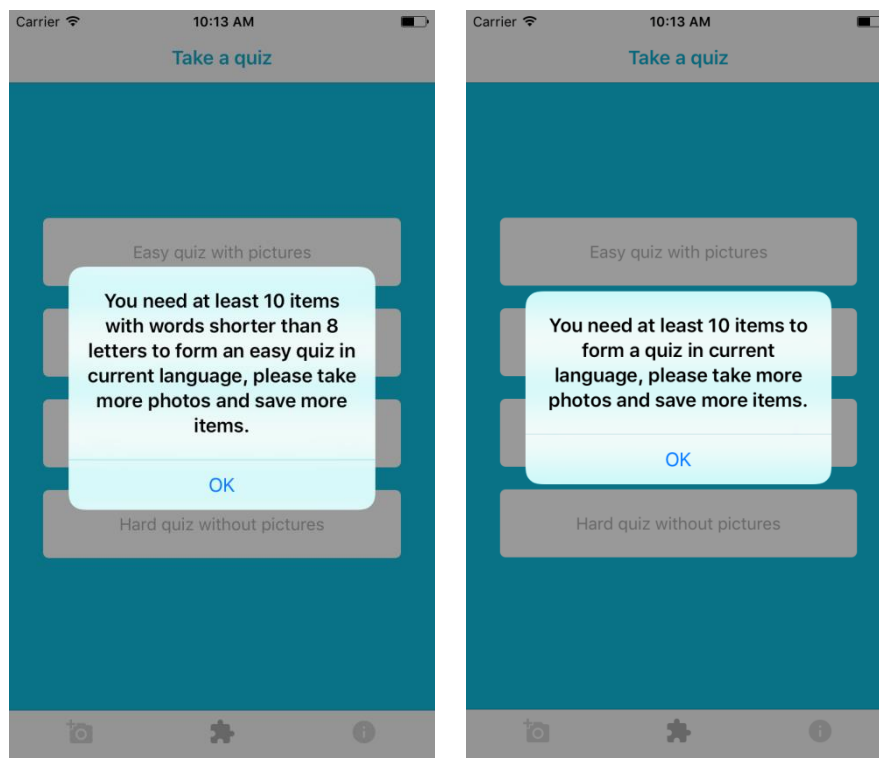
Carrier 10:13 AM

Take a quiz

Easy quiz with pictures

You need at least 10 items with words shorter than 8 letters to form an easy quiz in current language, please take more photos and save more items.

OK

Hard quiz without pictures

Carrier 10:13 AM

Take a quiz

Easy quiz with pictures

You need at least 10 items to form a quiz in current language, please take more photos and save more items.

OK

Hard quiz without pictures